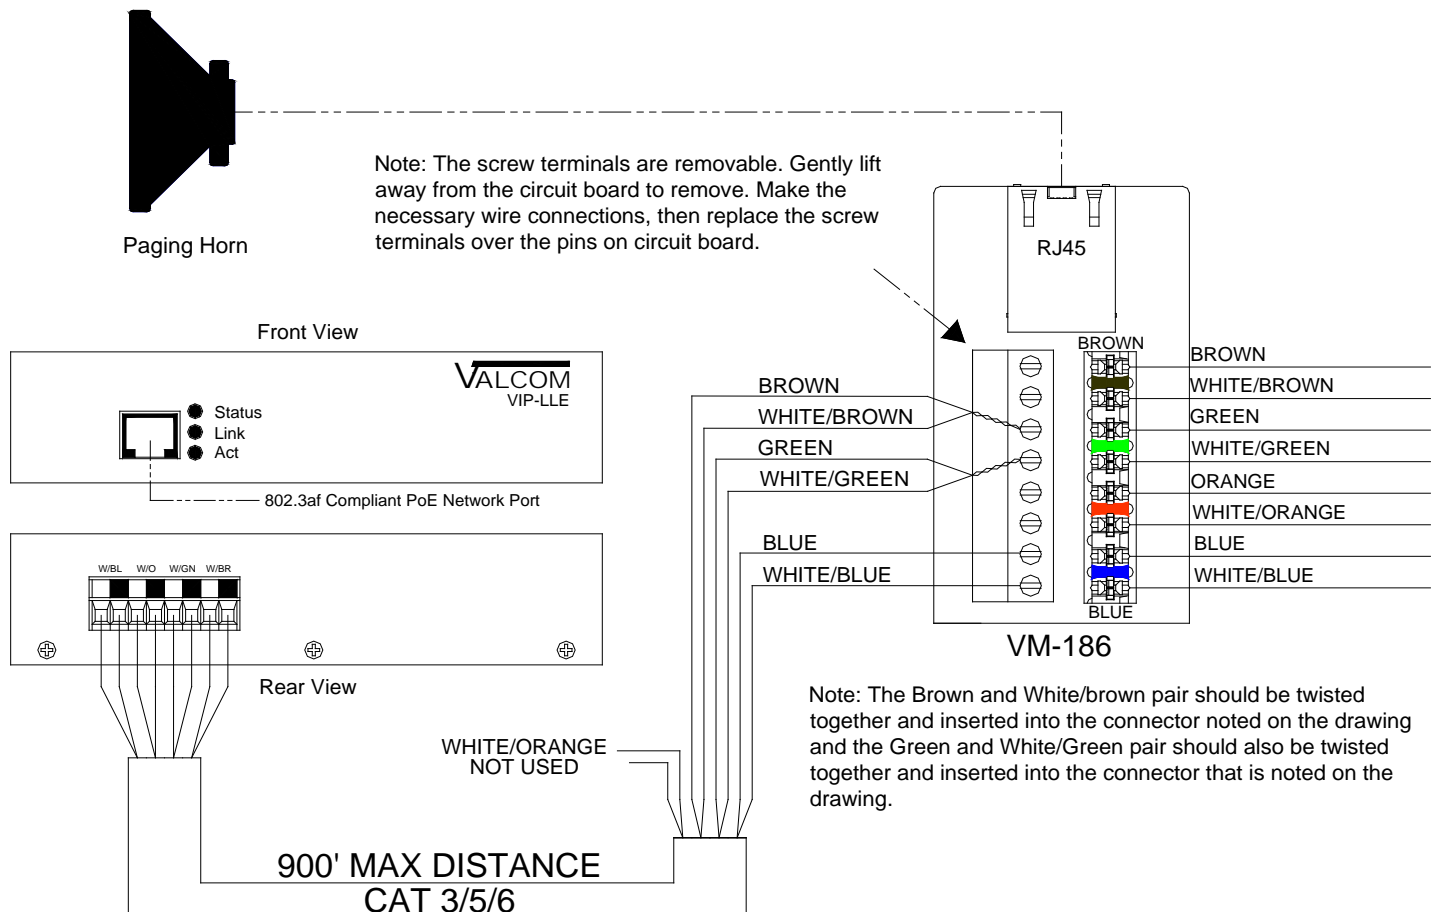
Paging Horn

Note: The screw terminals are removable. Gently lift away from the circuit board to remove. Make the necessary wire connections, then replace the screw terminals over the pins on circuit board.

RJ45

Front View

VALCOM
VIP-LLE

Status
Link
Act

802.3af Compliant PoE Network Port

W/BL W/O W/GN W/BR

Rear View

BROWN
WHITE/BROWN
GREEN
WHITE/GREEN
BLUE
WHITE/BLUE

BROWN

BROWN
WHITE/BROWN
GREEN
WHITE/GREEN
ORANGE
WHITE/ORANGE
BLUE
WHITE/BLUE

BLUE

VM-186

Note: The Brown and White/brown pair should be twisted together and inserted into the connector noted on the drawing and the Green and White/Green pair should also be twisted together and inserted into the connector that is noted on the drawing.

WHITE/ORANGE
NOT USED

900' MAX DISTANCE
CAT 3/5/6